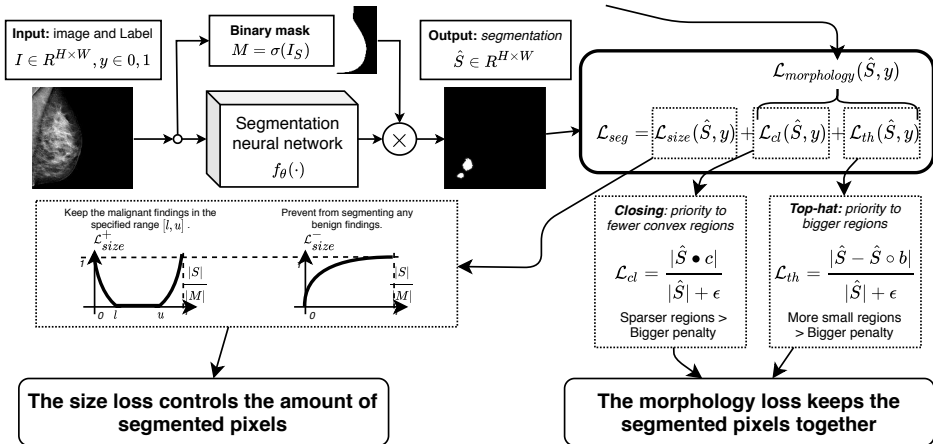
**Input:** image and Label
$I \in R^{H \times W}, y \in 0, 1$

**Binary mask**
$M = \sigma(I_S)$

**Output:** *segmentation*
$\hat{S} \in R^{H \times W}$

Segmentation neural network
$f_\theta(\cdot)$

$\mathcal{L}_{morphology}(\hat{S}, y)$

$\mathcal{L}_{seg} = \mathcal{L}_{size}(\hat{S}, y) + \mathcal{L}_{cl}(\hat{S}, y) + \mathcal{L}_{th}(\hat{S}, y)$

Keep the malignant findings in the specified range $[l, u]$.

$\mathcal{L}^{+}_{size}$

$1$

$\frac{|S|}{|M|}$

$0$ $l$ $u$

Prevent from segmenting any benign findings.

$\mathcal{L}^{-}_{size}$

$1$

$\frac{|S|}{|M|}$

$0$

***Closing**: priority to fewer convex regions*

$\mathcal{L}_{cl} = \frac{|\hat{S} \bullet c|}{|\hat{S}| + \epsilon}$

Sparser regions > Bigger penalty

***Top-hat:** priority to bigger regions*

$\mathcal{L}_{th} = \frac{|\hat{S} - \hat{S} \circ b|}{|\hat{S}| + \epsilon}$

More small regions > Bigger penalty

**The size loss controls the amount of segmented pixels**

**The morphology loss keeps the segmented pixels together**